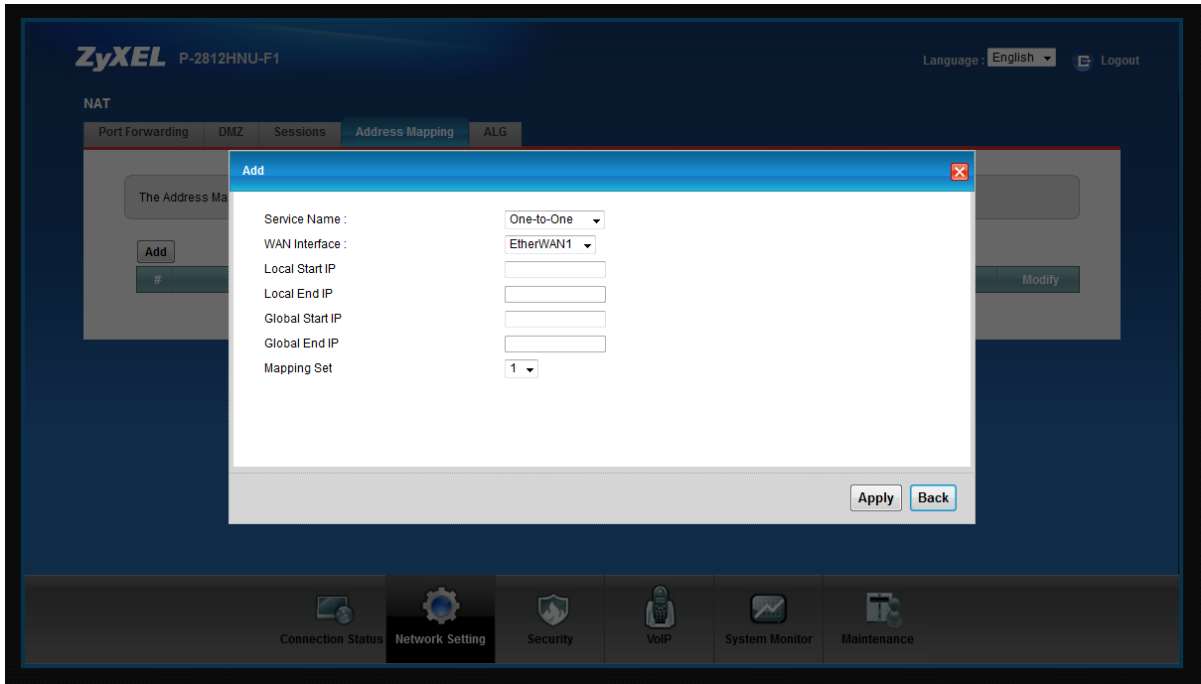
ZyXEL P-2812HNU-F1

Language : English

Logout

NAT

Port Forwarding | DMZ | Sessions | Address Mapping | ALG

The Address Ma

Add

#

Modify

Add

Service Name : One-to-One

WAN Interface : EtherWAN1

Local Start IP

Local End IP

Global Start IP

Global End IP

Mapping Set 1

Apply Back

Connection Status | Network Setting | Security | VoIP | System Monitor | Maintenance